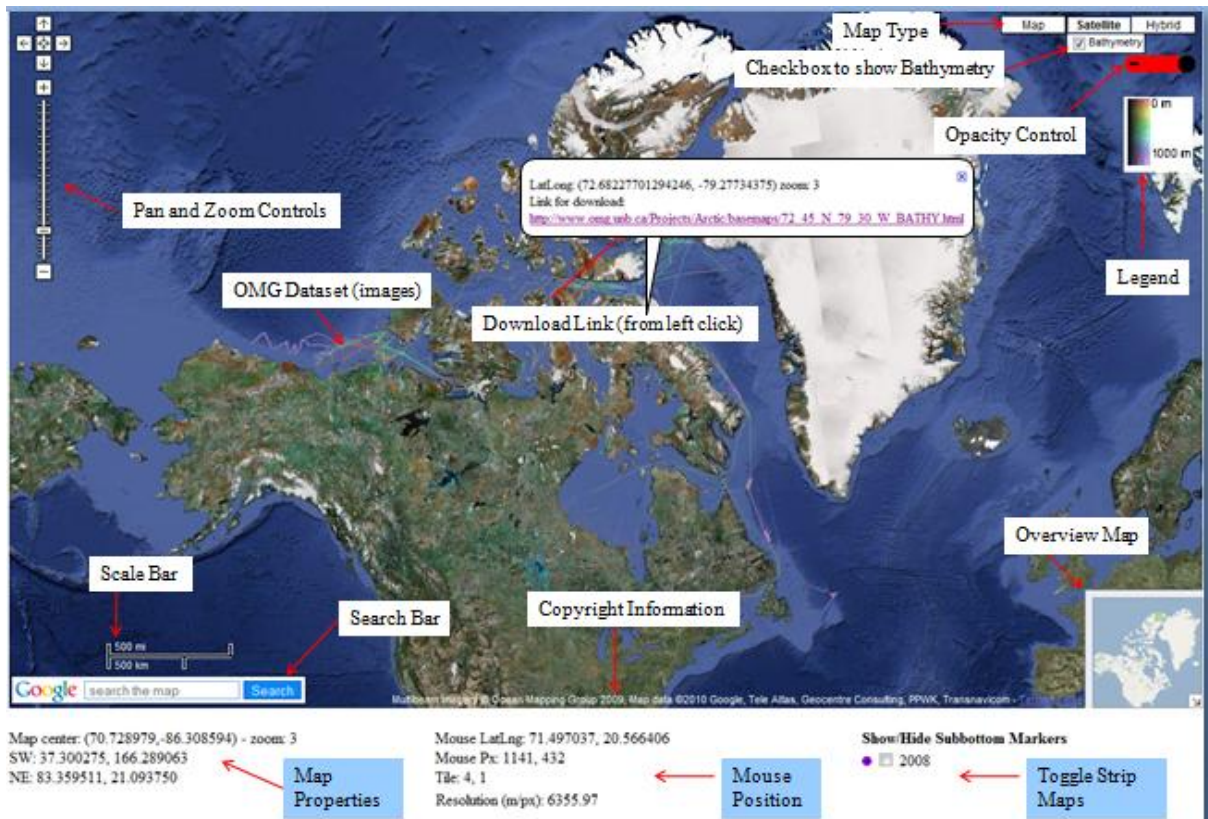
Map Type
Map Satellite Hybrid
Bathymetry
Checkbox to show Bathymetry
Opacity Control
0 m
1000 m
Legend
Pan and Zoom Controls
LatLong: (72.68227701294246, -79.27734375) zoom: 3
Link for download:
http://www.omg.unb.ca/Projects/Arctic/basemaps/72_45_N_79_30_W_BATHY.html
OMG Dataset (images)
Download Link (from left click)
Overview Map
Scale Bar
Search Bar
Copyright Information
500 mi
500 km
Google search the map Search
Multibeam Imagery © Ocean Mapping Group 2009, Map data ©2010 Google, Tele Atlas, Geocentre Consulting, PPWK, Transnavicom -

Map center: (70.728979,-86.308594) - zoom: 3
SW: 37.300275, 166.289063
NE: 83.359511, 21.093750
Map Properties

Mouse LatLng: 71.497037, 20.566406
Mouse Px: 1141, 432
Tile: 4, 1
Resolution (m/px): 6355.97
Mouse Position

Show/Hide Subbottom Markers
2008
Toggle Strip Maps